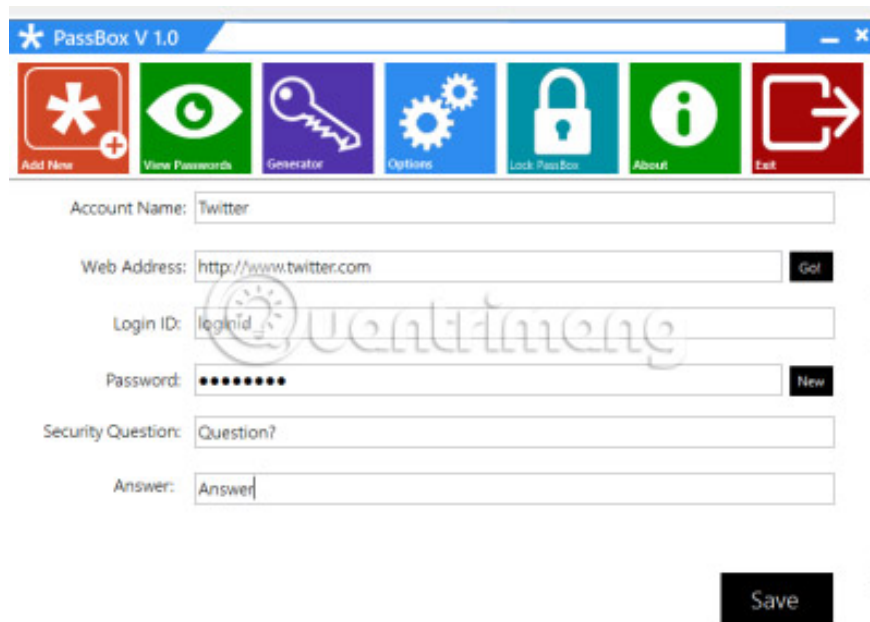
PassBox V 1.0

Add New
View Passwords
Generator
Options
Lock PassBox
About
Exit

Account Name: Twitter

Web Address: http://www.twitter.com Go!

Login ID: loginid

Password: ●●●●●●●●● New

Security Question: Question?

Answer: Answer

Save

Quantrimang